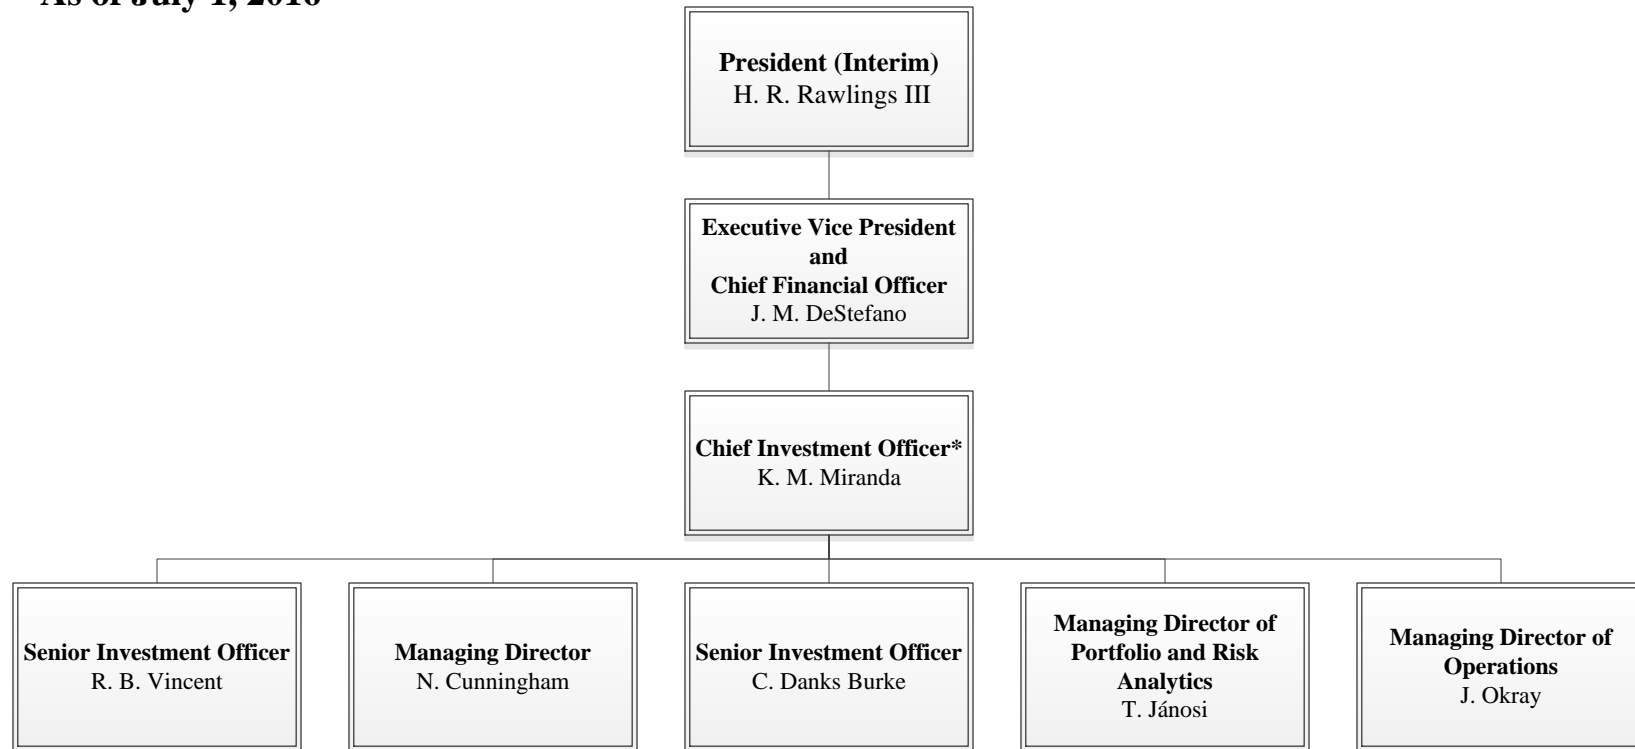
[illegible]

President (Interim)
H. R. Rawlings III

Executive Vice President and Chief Financial Officer
J. M. DeStefano

Chief Investment Officer*
K. M. Miranda

Senior Investment Officer
R. B. Vincent

Managing Director
N. Cunningham

Senior Investment Officer
C. Danks Burke

Managing Director of Portfolio and Risk Analytics
T. Jánosi

Managing Director of Operations
J. Okray